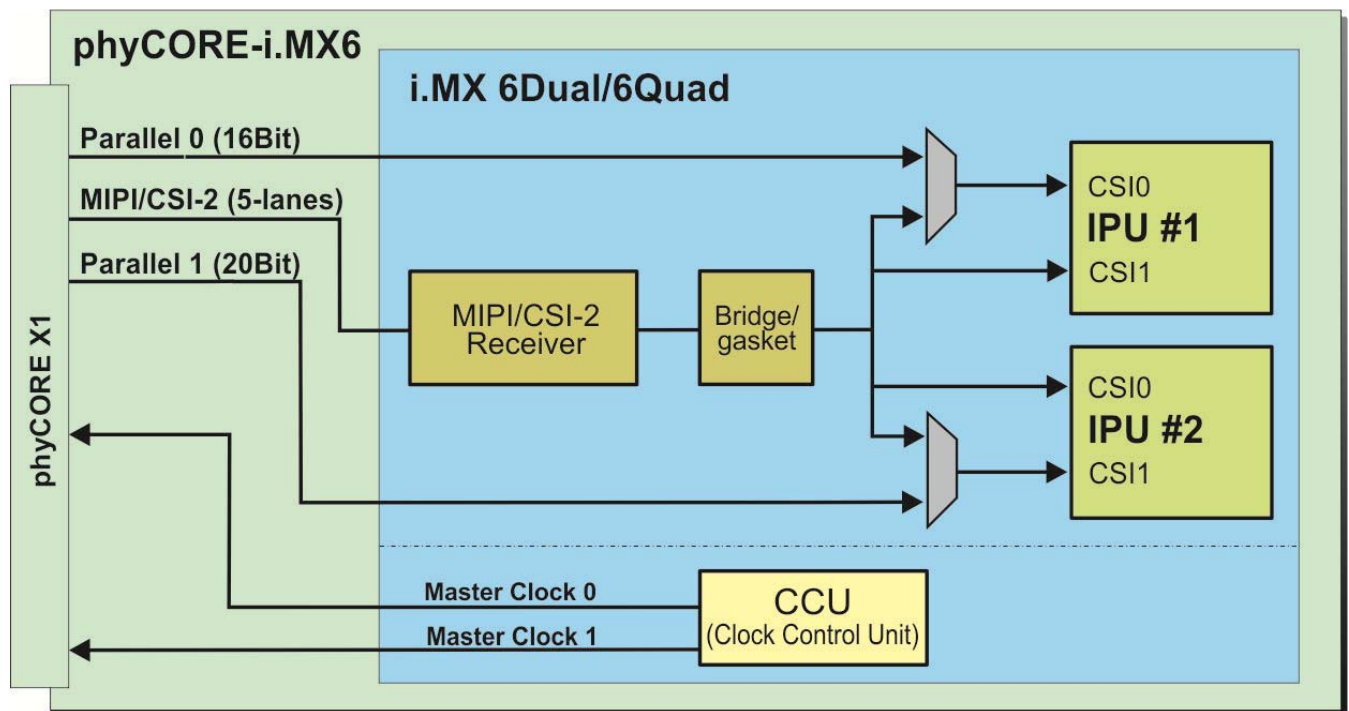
phyCORE-i.MX6

i.MX 6Dual/6Quad

phyCORE X1

Parallel 0 (16Bit)

MIPI/CSI-2 (5-lanes)

Parallel 1 (20Bit)

MIPI/CSI-2 Receiver

Bridge/ gasket

CSI0
IPU #1
CSI1

CSI0
IPU #2
CSI1

Master Clock 0

Master Clock 1

CCU
(Clock Control Unit)